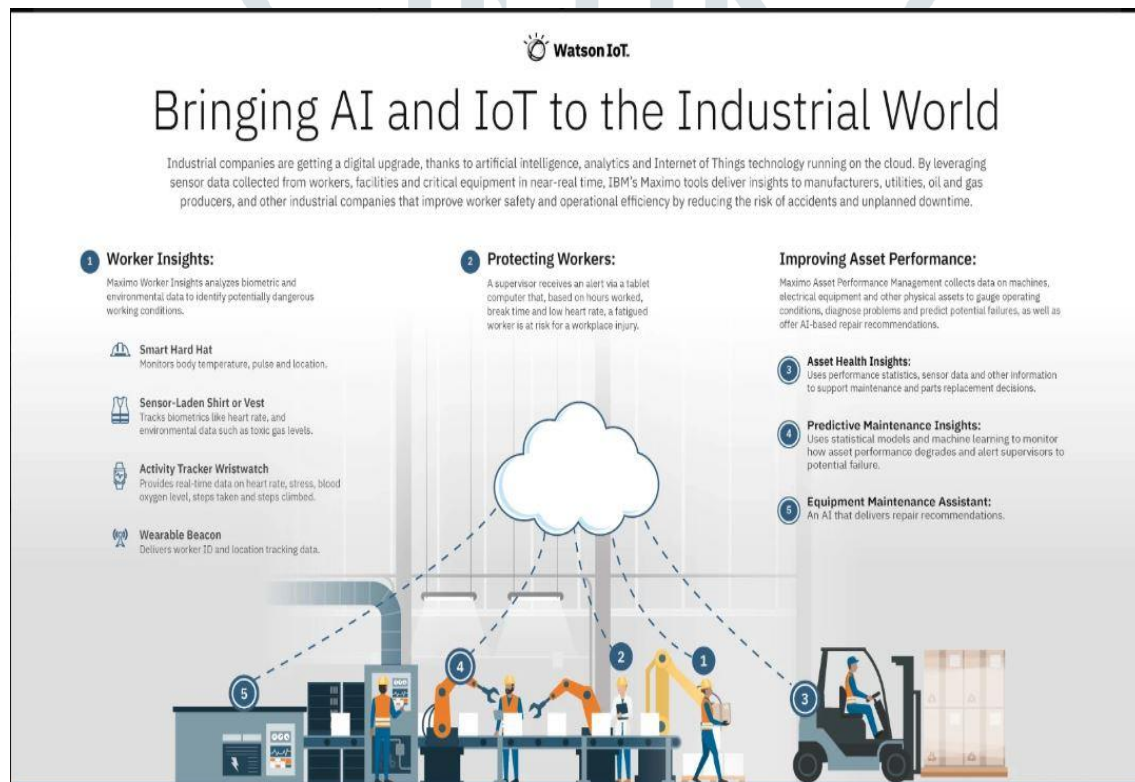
Watson IoT.

Bringing AI and IoT to the Industrial World

Industrial companies are getting a digital upgrade, thanks to artificial intelligence, analytics and Internet of Things technology running on the cloud. By leveraging sensor data collected from workers, facilities and critical equipment in near-real time, IBM's Maximo tools deliver insights to manufacturers, utilities, oil and gas producers, and other industrial companies that improve worker safety and operational efficiency by reducing the risk of accidents and unplanned downtime.

1 Worker Insights:

Maximo Worker Insights analyzes biometric and environmental data to identify potentially dangerous working conditions.

Smart Hard Hat
Monitors body temperature, pulse and location.

Sensor-Laden Shirt or Vest
Tracks biometrics like heart rate, and environmental data such as toxic gas levels.

Activity Tracker Wristwatch
Provides real-time data on heart rate, stress, blood oxygen level, steps taken and steps climbed.

Wearable Beacon
Delivers worker ID and location tracking data.

2 Protecting Workers:

A supervisor receives an alert via a tablet computer that, based on hours worked, break time and low heart rate, a fatigued worker is at risk for a workplace injury.

Improving Asset Performance:

Maximo Asset Performance Management collects data on machines, electrical equipment and other physical assets to gauge operating conditions, diagnose problems and predict potential failures, as well as offer AI-based repair recommendations.

3 Asset Health Insights:
Uses performance statistics, sensor data and other information to support maintenance and parts replacement decisions.

4 Predictive Maintenance Insights:
Uses statistical models and machine learning to monitor how asset performance degrades and alert supervisors to potential failure.

5 Equipment Maintenance Assistant:
An AI that delivers repair recommendations.

5 4 2 1 3